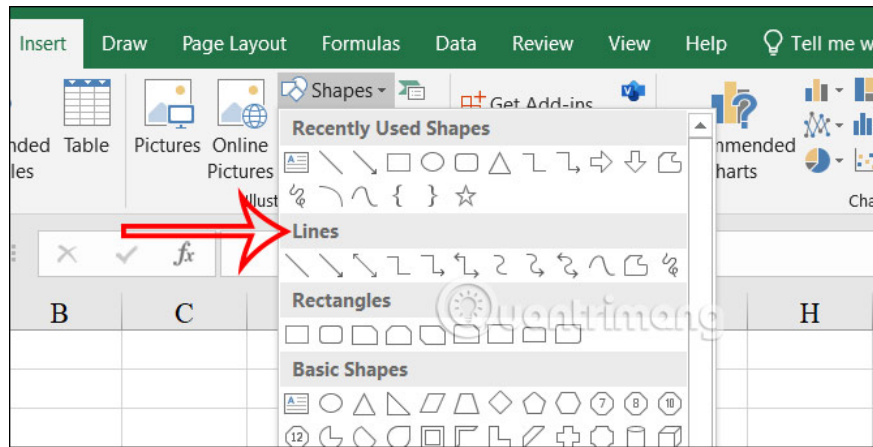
Insert Draw Page Layout Formulas Data Review View Help Tell me w

nded les Table Pictures Online Pictures Illust Shapes Get Add-ins mmended harts Ch

Recently Used Shapes

{ }

Lines

Rectangles

Basic Shapes

⑦ ⑧ ⑩ ⑫

$f_x$

B C H

Quantrimang